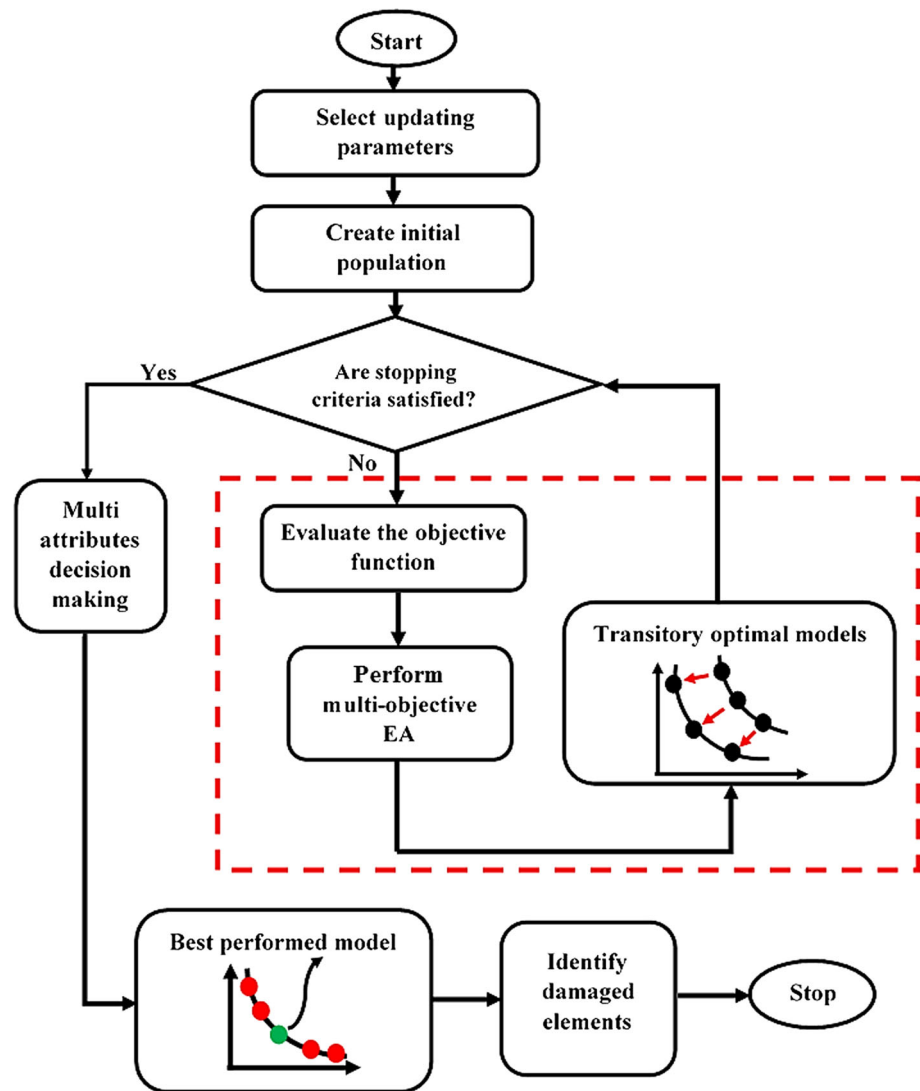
Start

Select updating parameters

Create initial population

Are stopping criteria satisfied?

Yes

No

Multi attributes decision making

Evaluate the objective function

Perform multi-objective EA

Transitory optimal models

Best performed model

Identify damaged elements

Stop